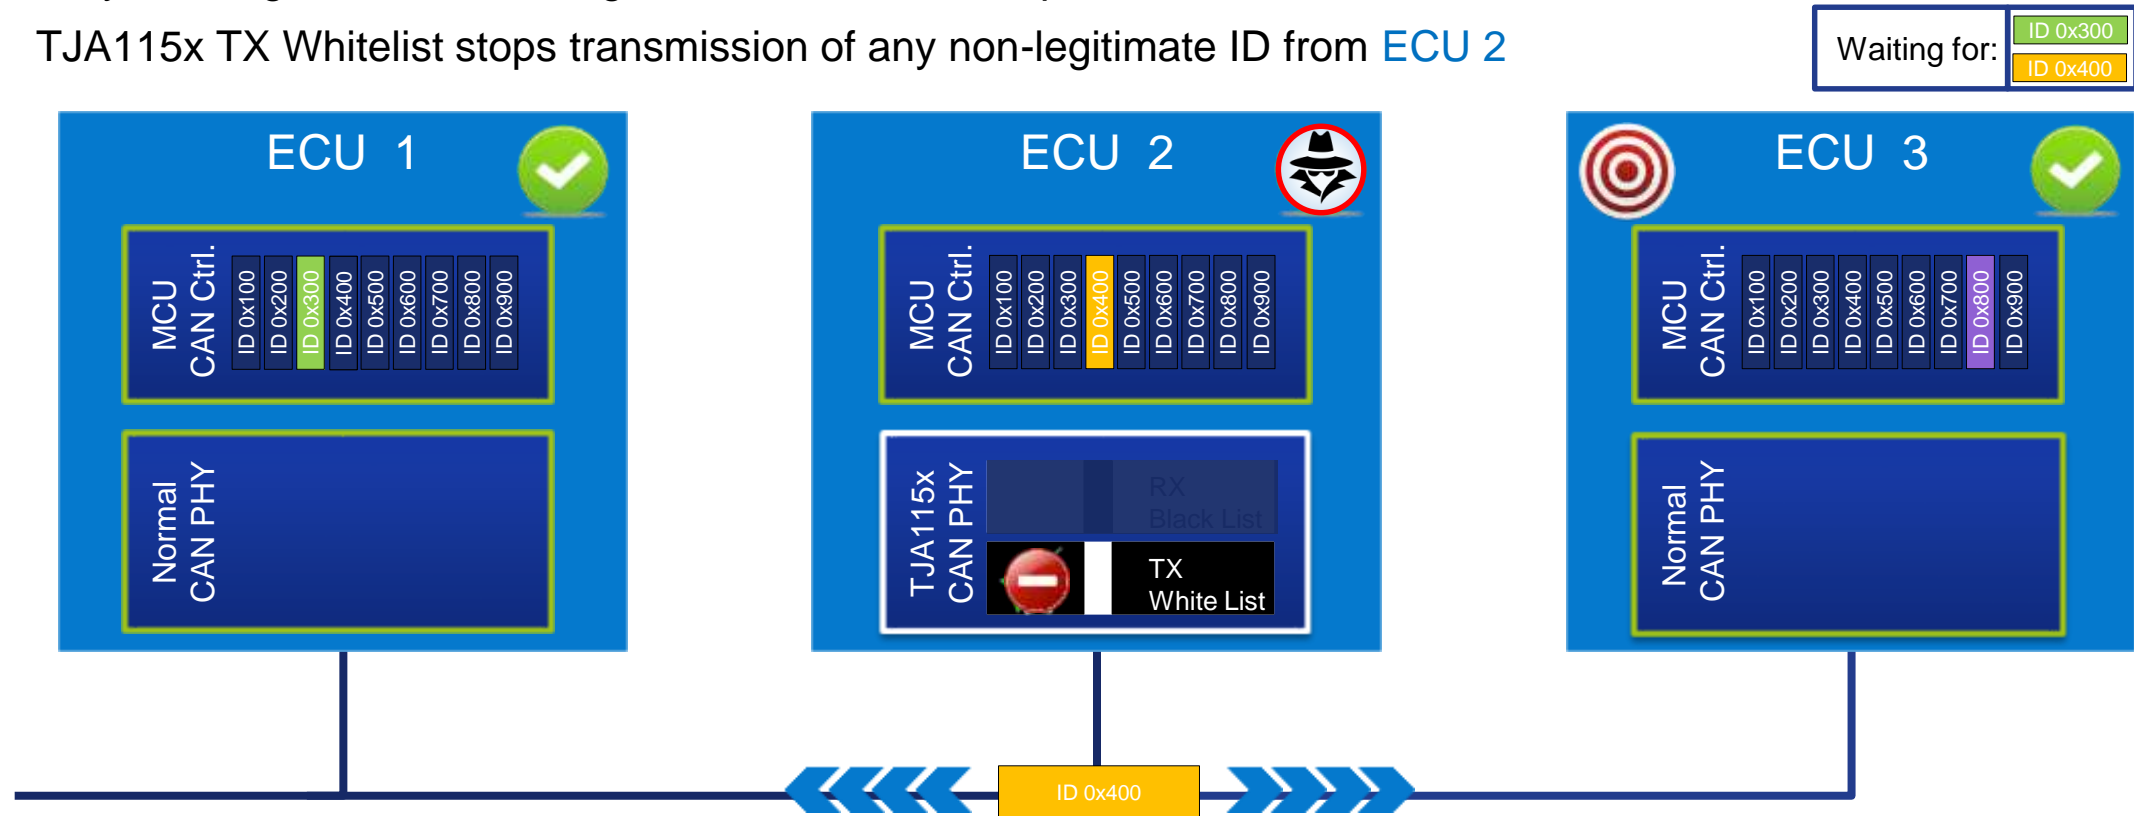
TJA115x TX Whitelist stops transmission of any non-legitimate ID from ECU 2

Waiting for: ID 0x300 ID 0x400

ECU 1

MCU CAN Ctrl.

ID 0x100 ID 0x200 ID 0x300 ID 0x400 ID 0x500 ID 0x600 ID 0x700 ID 0x800 ID 0x900

Normal CAN PHY

ECU 2

MCU CAN Ctrl.

ID 0x100 ID 0x200 ID 0x300 ID 0x400 ID 0x500 ID 0x600 ID 0x700 ID 0x800 ID 0x900

TJA115x CAN PHY

RX Black List

TX White List

ECU 3

MCU CAN Ctrl.

ID 0x100 ID 0x200 ID 0x300 ID 0x400 ID 0x500 ID 0x600 ID 0x700 ID 0x800 ID 0x900

Normal CAN PHY

ID 0x400